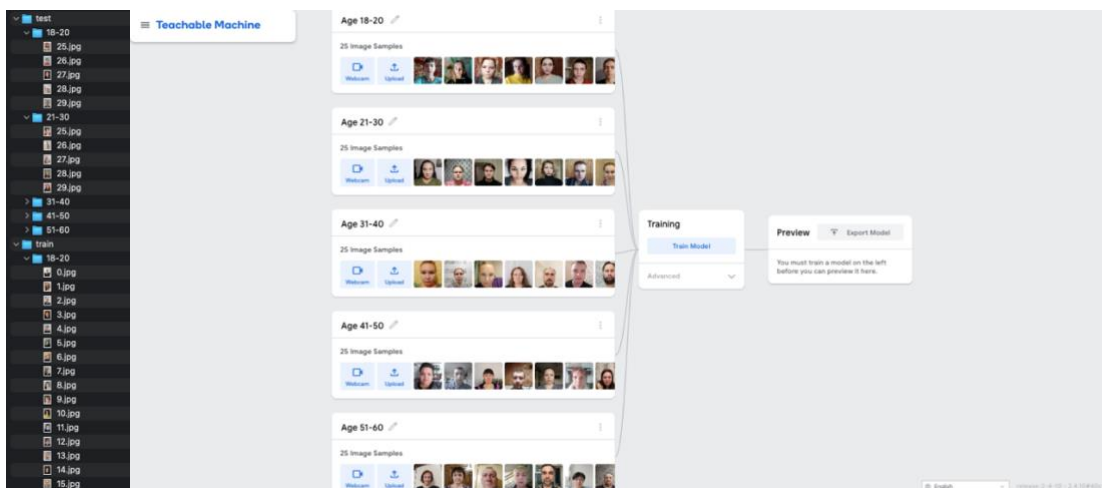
test
18-20
25.jpg
26.jpg
27.jpg
28.jpg
29.jpg
21-30
25.jpg
26.jpg
27.jpg
28.jpg
29.jpg
31-40
41-50
51-60
train
18-20
0.jpg
1.jpg
2.jpg
3.jpg
4.jpg
5.jpg
6.jpg
7.jpg
8.jpg
9.jpg
10.jpg
11.jpg
12.jpg
13.jpg
14.jpg
15.jpg

Teachable Machine

Age 18-20
25 Image Samples
Webcam Upload

Age 21-30
25 Image Samples
Webcam Upload

Age 31-40
25 Image Samples
Webcam Upload

Age 41-50
25 Image Samples
Webcam Upload

Age 51-60
25 Image Samples
Webcam Upload

Training
Train Model
Advanced

Preview
Export Model
You must train a model on the left before you can preview it here.

English
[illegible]